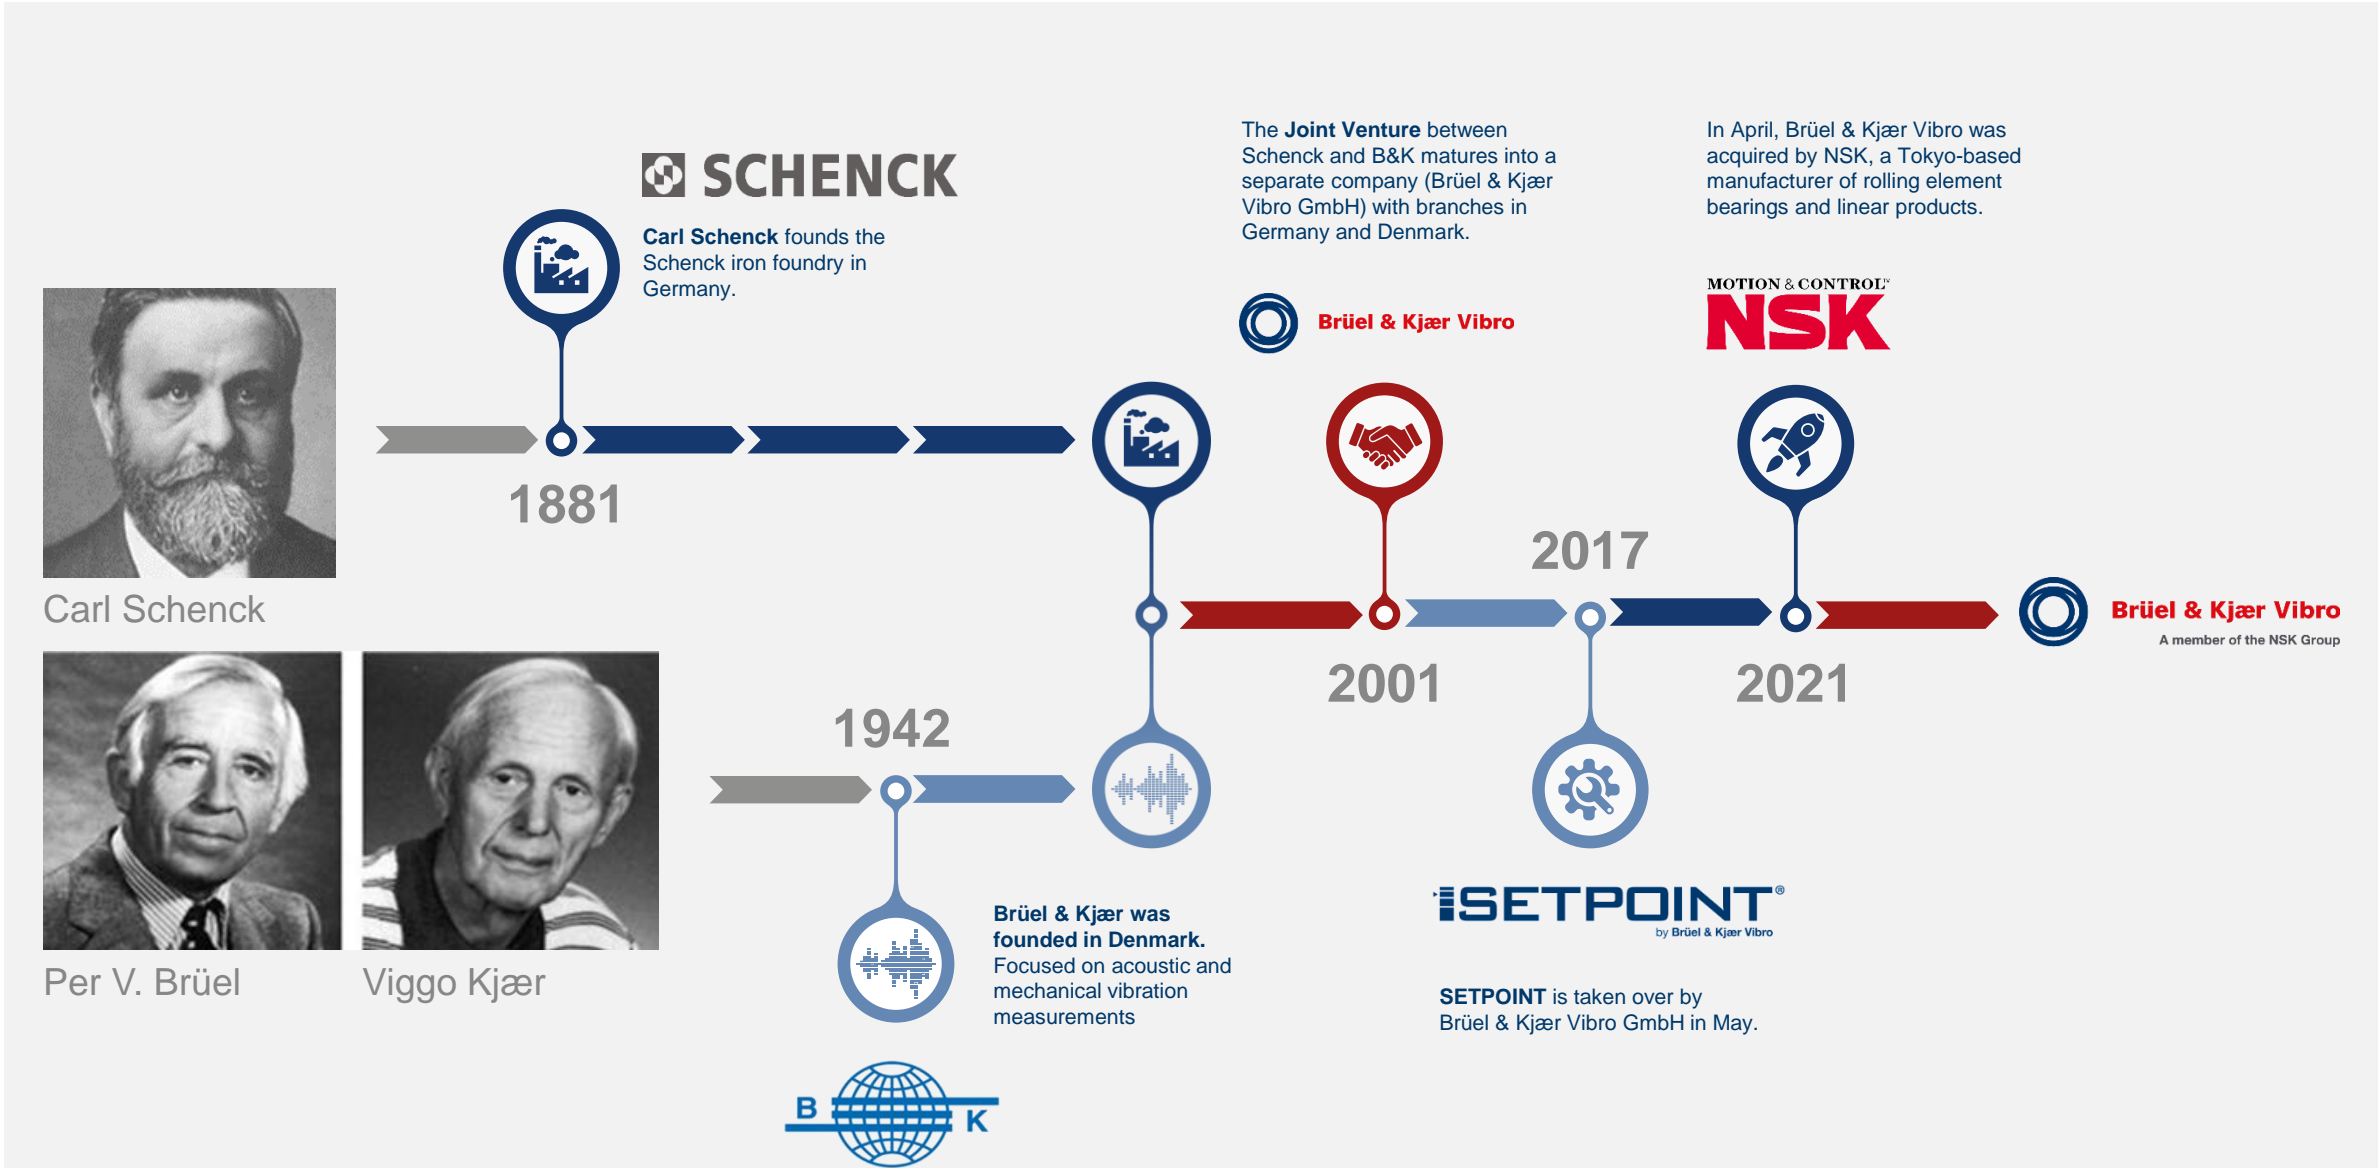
SCHENCK

Carl Schenck founds the Schenck iron foundry in Germany.

Carl Schenck

1881

The Joint Venture between Schenck and B&K matures into a separate company (Brüel & Kjær Vibro GmbH) with branches in Germany and Denmark.

Brüel & Kjær Vibro

2001

In April, Brüel & Kjær Vibro was acquired by NSK, a Tokyo-based manufacturer of rolling element bearings and linear products.

MOTION & CONTROL NSK

2017

2021

Brüel & Kjær Vibro
A member of the NSK Group

1942

Per V. Brüel

Viggo Kjær

Brüel & Kjær was founded in Denmark. Focused on acoustic and mechanical vibration measurements

B K

SETPOINT
by Brüel & Kjær Vibro

SETPOINT is taken over by Brüel & Kjær Vibro GmbH in May.